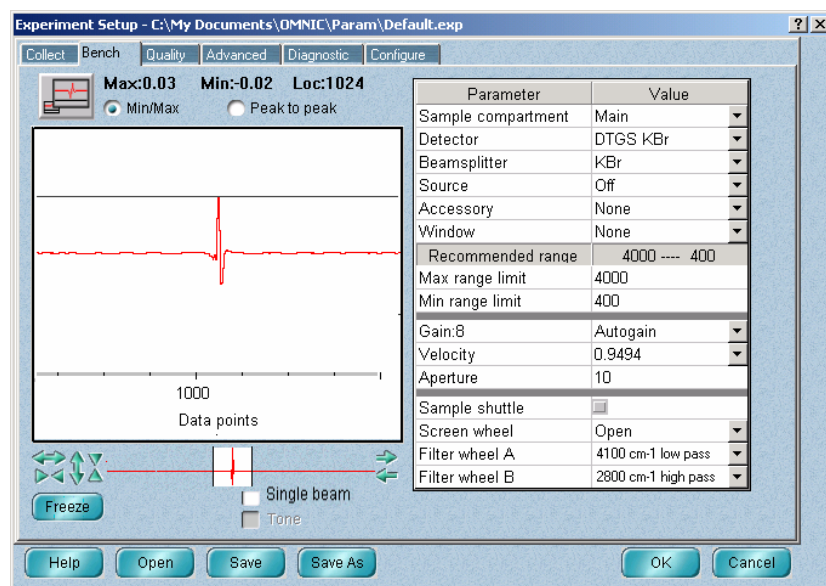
Experiment Setup - C:\My Documents\OMNIC\Param\Default.exp

? X

Collect | Bench | Quality | Advanced | Diagnostic | Configure

Max:0.03 Min:-0.02 Loc:1024

Min/Max

Peak to peak

1000

Data points

| Parameter | Value |
|---|---|
| Sample compartment | Main |
| Detector | DTGS KBr |
| Beamsplitter | KBr |
| Source | Off |
| Accessory | None |
| Window | None |
| Recommended range | 4000 ---- 400 |
| Max range limit | 4000 |
| Min range limit | 400 |
| Gain:8 | Autogain |
| Velocity | 0.9494 |
| Aperture | 10 |
| Sample shuttle | |
| Screen wheel | Open |
| Filter wheel A | 4100 cm-1 low pass |
| Filter wheel B | 2800 cm-1 high pass |

Freeze

Single beam

Tone

Help | Open | Save | Save As | OK | Cancel